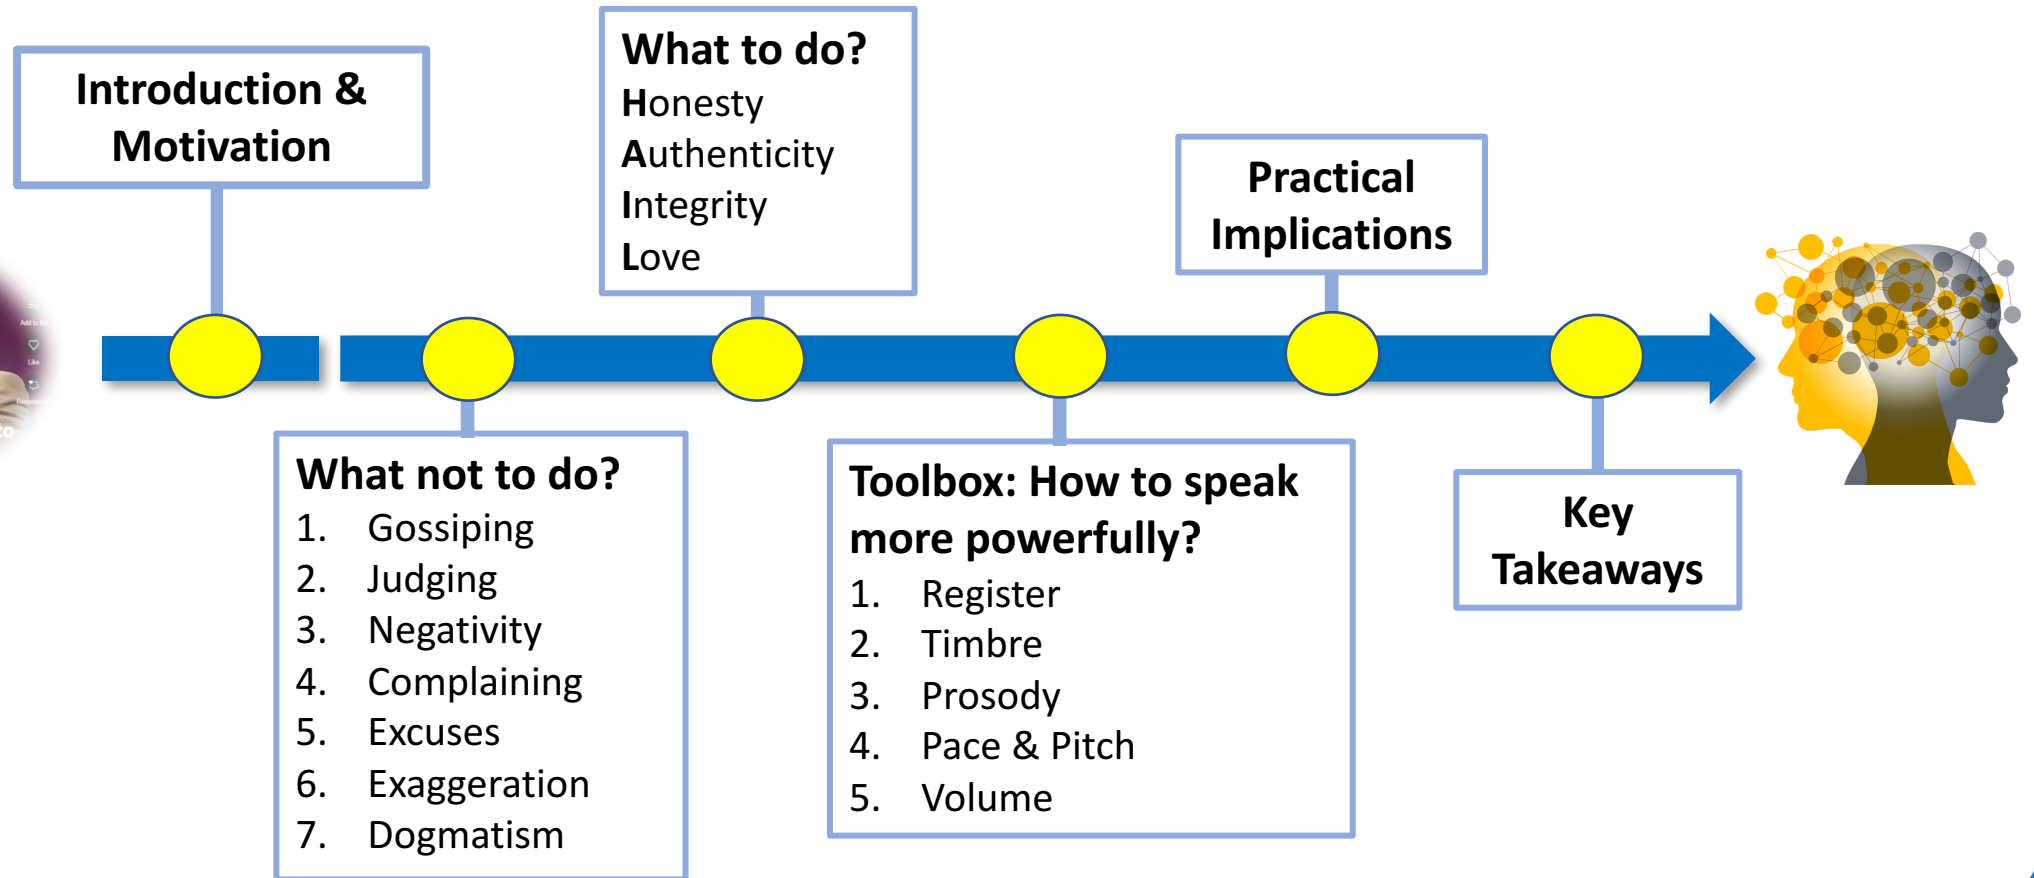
Introduction & Motivation

What to do?
Honesty
Authenticity
Integrity
Love

Practical Implications

What not to do?
1. Gossiping
2. Judging
3. Negativity
4. Complaining
5. Excuses
6. Exaggeration
7. Dogmatism

Toolbox: How to speak more powerfully?
1. Register
2. Timbre
3. Prosody
4. Pace & Pitch
5. Volume

Key Takeaways